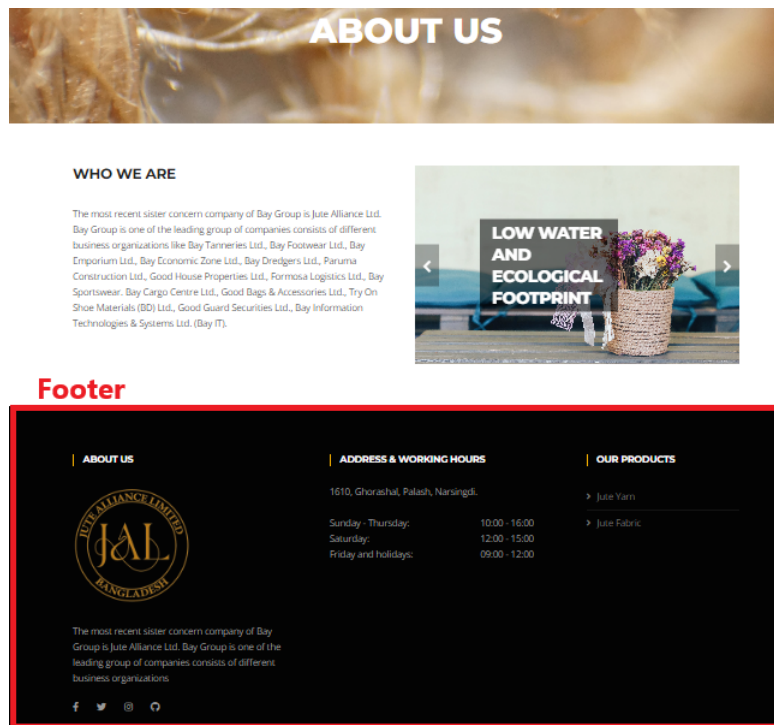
ABOUT US

WHO WE ARE

The most recent sister concern company of Bay Group is Jute Alliance Ltd. Bay Group is one of the leading group of companies consists of different business organizations like Bay Tanneries Ltd., Bay Footwear Ltd., Bay Emporium Ltd., Bay Economic Zone Ltd., Bay Dredgers Ltd., Paruma Construction Ltd., Good House Properties Ltd., Formosa Logistics Ltd., Bay Sportswear. Bay Cargo Centre Ltd., Good Bags & Accessories Ltd., Try On Shoe Materials (BD) Ltd., Good Guard Securities Ltd., Bay Information Technologies & Systems Ltd. (Bay IT).

LOW WATER AND ECOLOGICAL FOOTPRINT

Footer

ABOUT US

JUTE ALLIANCE LIMITED
J&L
BANGLADESH

The most recent sister concern company of Bay Group is Jute Alliance Ltd. Bay Group is one of the leading group of companies consists of different business organizations

ADDRESS & WORKING HOURS

1610, Ghorashal, Palash, Narsingdi.

| Sunday - Thursday: | 10:00 - 16:00 |
|---|---|
| Saturday: | 12:00 - 15:00 |
| Friday and holidays: | 09:00 - 12:00 |

OUR PRODUCTS

Jute Yarn

Jute Fabric